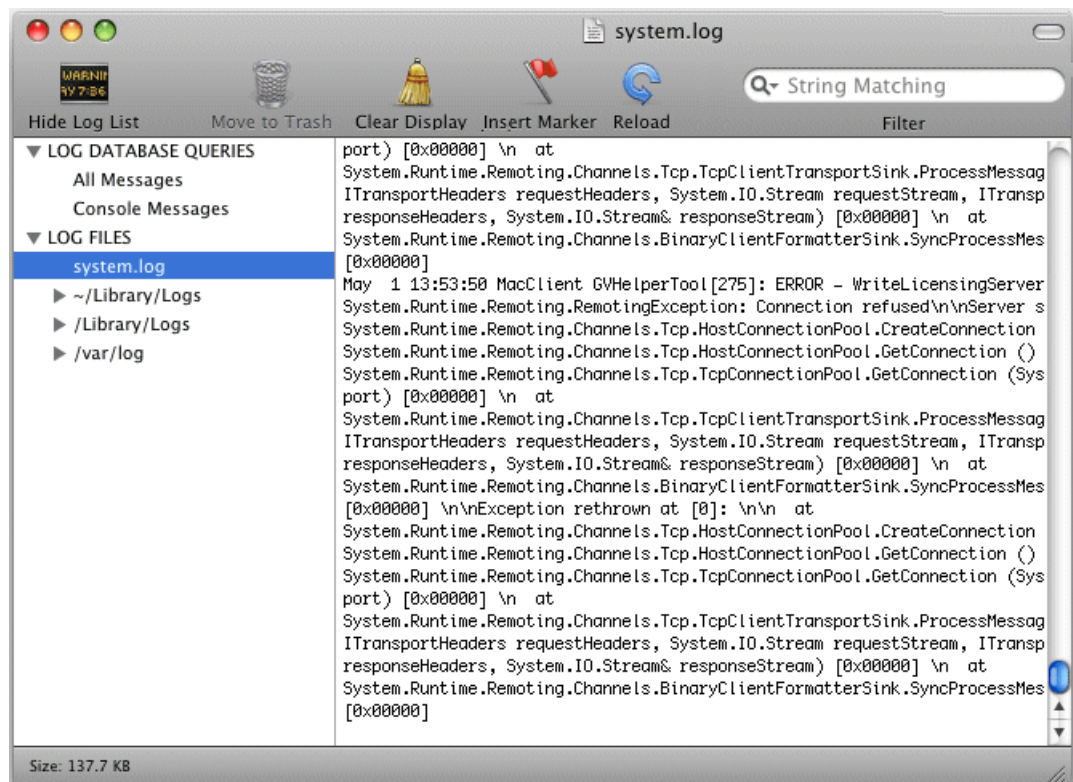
system.log

WARNIN AY 7:36

Hide Log List Move to Trash Clear Display Insert Marker Reload

String Matching

Filter

▼ LOG DATABASE QUERIES
All Messages
Console Messages
▼ LOG FILES
system.log
▶ ~/Library/Logs
▶ /Library/Logs
▶ /var/log

port) [0x00000] \n at
System.Runtime.Remoting.Channels.Tcp.TcpClientTransportSink.ProcessMessag
ITransportHeaders requestHeaders, System.IO.Stream requestStream, ITransp
responseHeaders, System.IO.Stream& responseStream) [0x00000] \n at
System.Runtime.Remoting.Channels.BinaryClientFormatterSink.SyncProcessMes
[0x00000]
May 1 13:53:50 MacClient GVHelperTool[275]: ERROR - WriteLicensingServer
System.Runtime.Remoting.RemotingException: Connection refused\n\nServer s
System.Runtime.Remoting.Channels.Tcp.HostConnectionPool.CreateConnection
System.Runtime.Remoting.Channels.Tcp.HostConnectionPool.GetConnection ()
System.Runtime.Remoting.Channels.Tcp.TcpConnectionPool.GetConnection (Sys
port) [0x00000] \n at
System.Runtime.Remoting.Channels.Tcp.TcpClientTransportSink.ProcessMessag
ITransportHeaders requestHeaders, System.IO.Stream requestStream, ITransp
responseHeaders, System.IO.Stream& responseStream) [0x00000] \n at
System.Runtime.Remoting.Channels.BinaryClientFormatterSink.SyncProcessMes
[0x00000] \n\nException rethrown at [0]: \n\n at
System.Runtime.Remoting.Channels.Tcp.HostConnectionPool.CreateConnection
System.Runtime.Remoting.Channels.Tcp.HostConnectionPool.GetConnection ()
System.Runtime.Remoting.Channels.Tcp.TcpConnectionPool.GetConnection (Sys
port) [0x00000] \n at
System.Runtime.Remoting.Channels.Tcp.TcpClientTransportSink.ProcessMessag
ITransportHeaders requestHeaders, System.IO.Stream requestStream, ITransp
responseHeaders, System.IO.Stream& responseStream) [0x00000] \n at
System.Runtime.Remoting.Channels.BinaryClientFormatterSink.SyncProcessMes
[0x00000]

Size: 137.7 KB